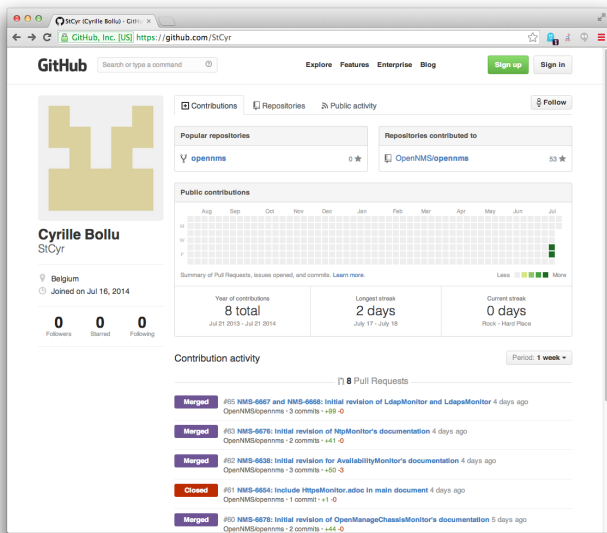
StCyr (Cyrille Bollu) · GitH ×

GitHub, Inc. [US] https://github.com/StCyr

GitHub Search or type a command Explore Features Enterprise Blog Sign up Sign in

Cyrille Bollu
StCyr

Belgium
Joined on Jul 16, 2014

0 Followers 0 Starred 0 Following

Contributions Repositories Public activity Follow

Popular repositories
opennms 0

Repositories contributed to
OpenNMS/opennms 53

Public contributions

Aug Sep Oct Nov Dec Jan Feb Mar Apr May Jun Jul

M
W
F

Summary of Pull Requests, issues opened, and commits. Learn more.

Less More

Year of contributions
8 total
Jul 21 2013 - Jul 21 2014

Longest streak
2 days
July 17 - July 18

Current streak
0 days
Rock - Hard Place

Contribution activity Period: 1 week

8 Pull Requests

Merged #65 NMS-6667 and NMS-6668: Initial revision of LdapMonitor and LdapsMonitor 4 days ago
OpenNMS/opennms · 3 commits · +89 -0

Merged #63 NMS-6676: Initial revision of NtpMonitor's documentation 4 days ago
OpenNMS/opennms · 2 commits · +41 -0

Merged #62 NMS-6638: Initial revision for AvailabilityMonitor's documentation 4 days ago
OpenNMS/opennms · 3 commits · +50 -3

Closed #61 NMS-6654: Include HttpsMonitor.adoc in main document 4 days ago
OpenNMS/opennms · 1 commit · +1 -0

Merged #60 NMS-6678: Initial revision of OpenManageChassisMonitor's documentation 5 days ago
OpenNMS/opennms · 2 commits · +44 -0